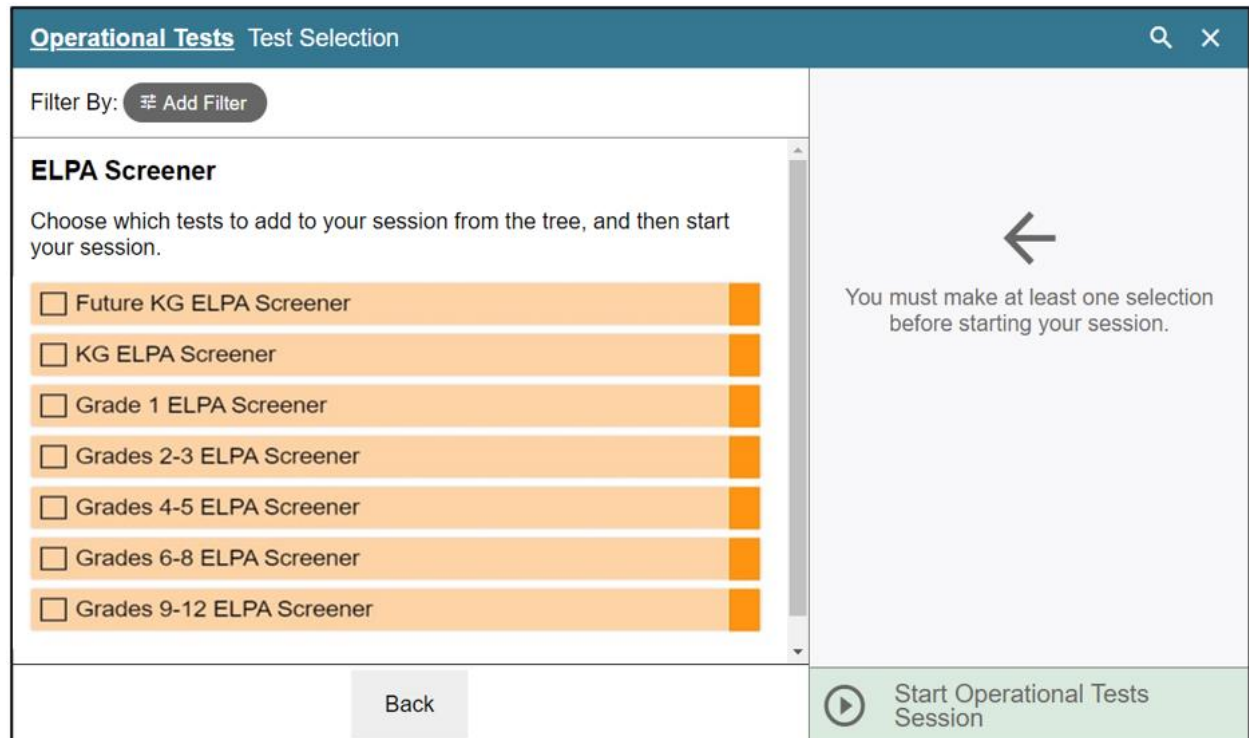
Operational Tests Test Selection

Filter By: Add Filter

ELPA Screener

Choose which tests to add to your session from the tree, and then start your session.

Future KG ELPA Screener

KG ELPA Screener

Grade 1 ELPA Screener

Grades 2-3 ELPA Screener

Grades 4-5 ELPA Screener

Grades 6-8 ELPA Screener

Grades 9-12 ELPA Screener

You must make at least one selection before starting your session.

Back

Start Operational Tests Session